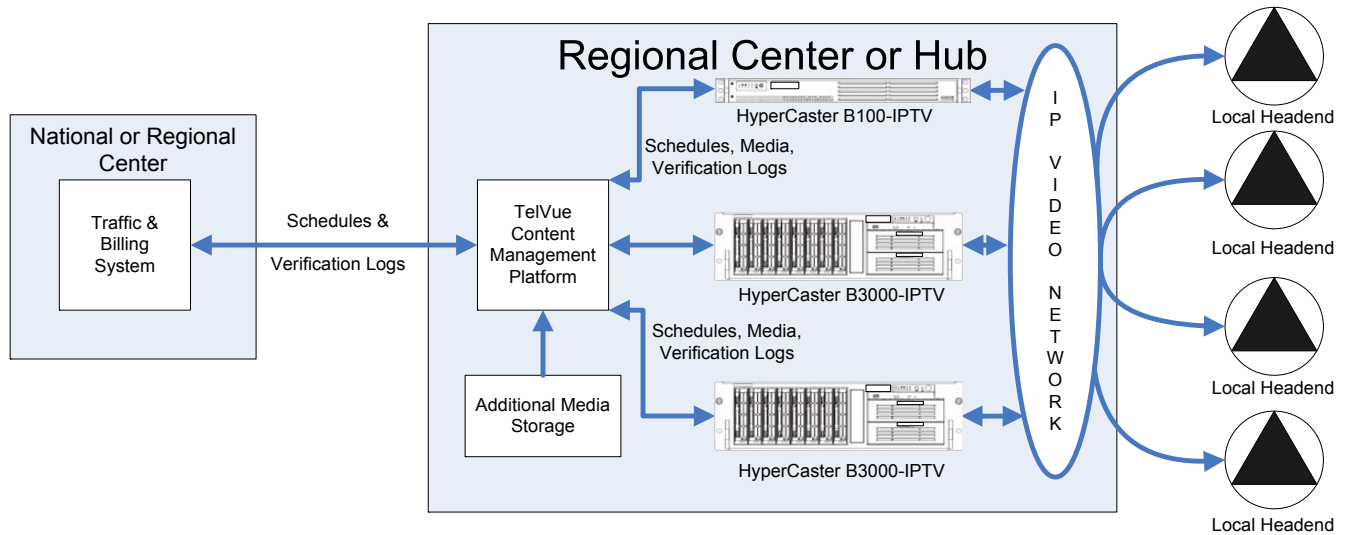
National or Regional Center

Traffic & Billing System

Schedules &

Verification Logs

Regional Center or Hub

HyperCaster B100-IPTV

Schedules, Media, Verification Logs

TelVue Content Management Platform

HyperCaster B3000-IPTV

Schedules, Media, Verification Logs

Additional Media Storage

HyperCaster B3000-IPTV

IP VIDEO NETWORK

Local Headend

Local Headend

Local Headend

Local Headend